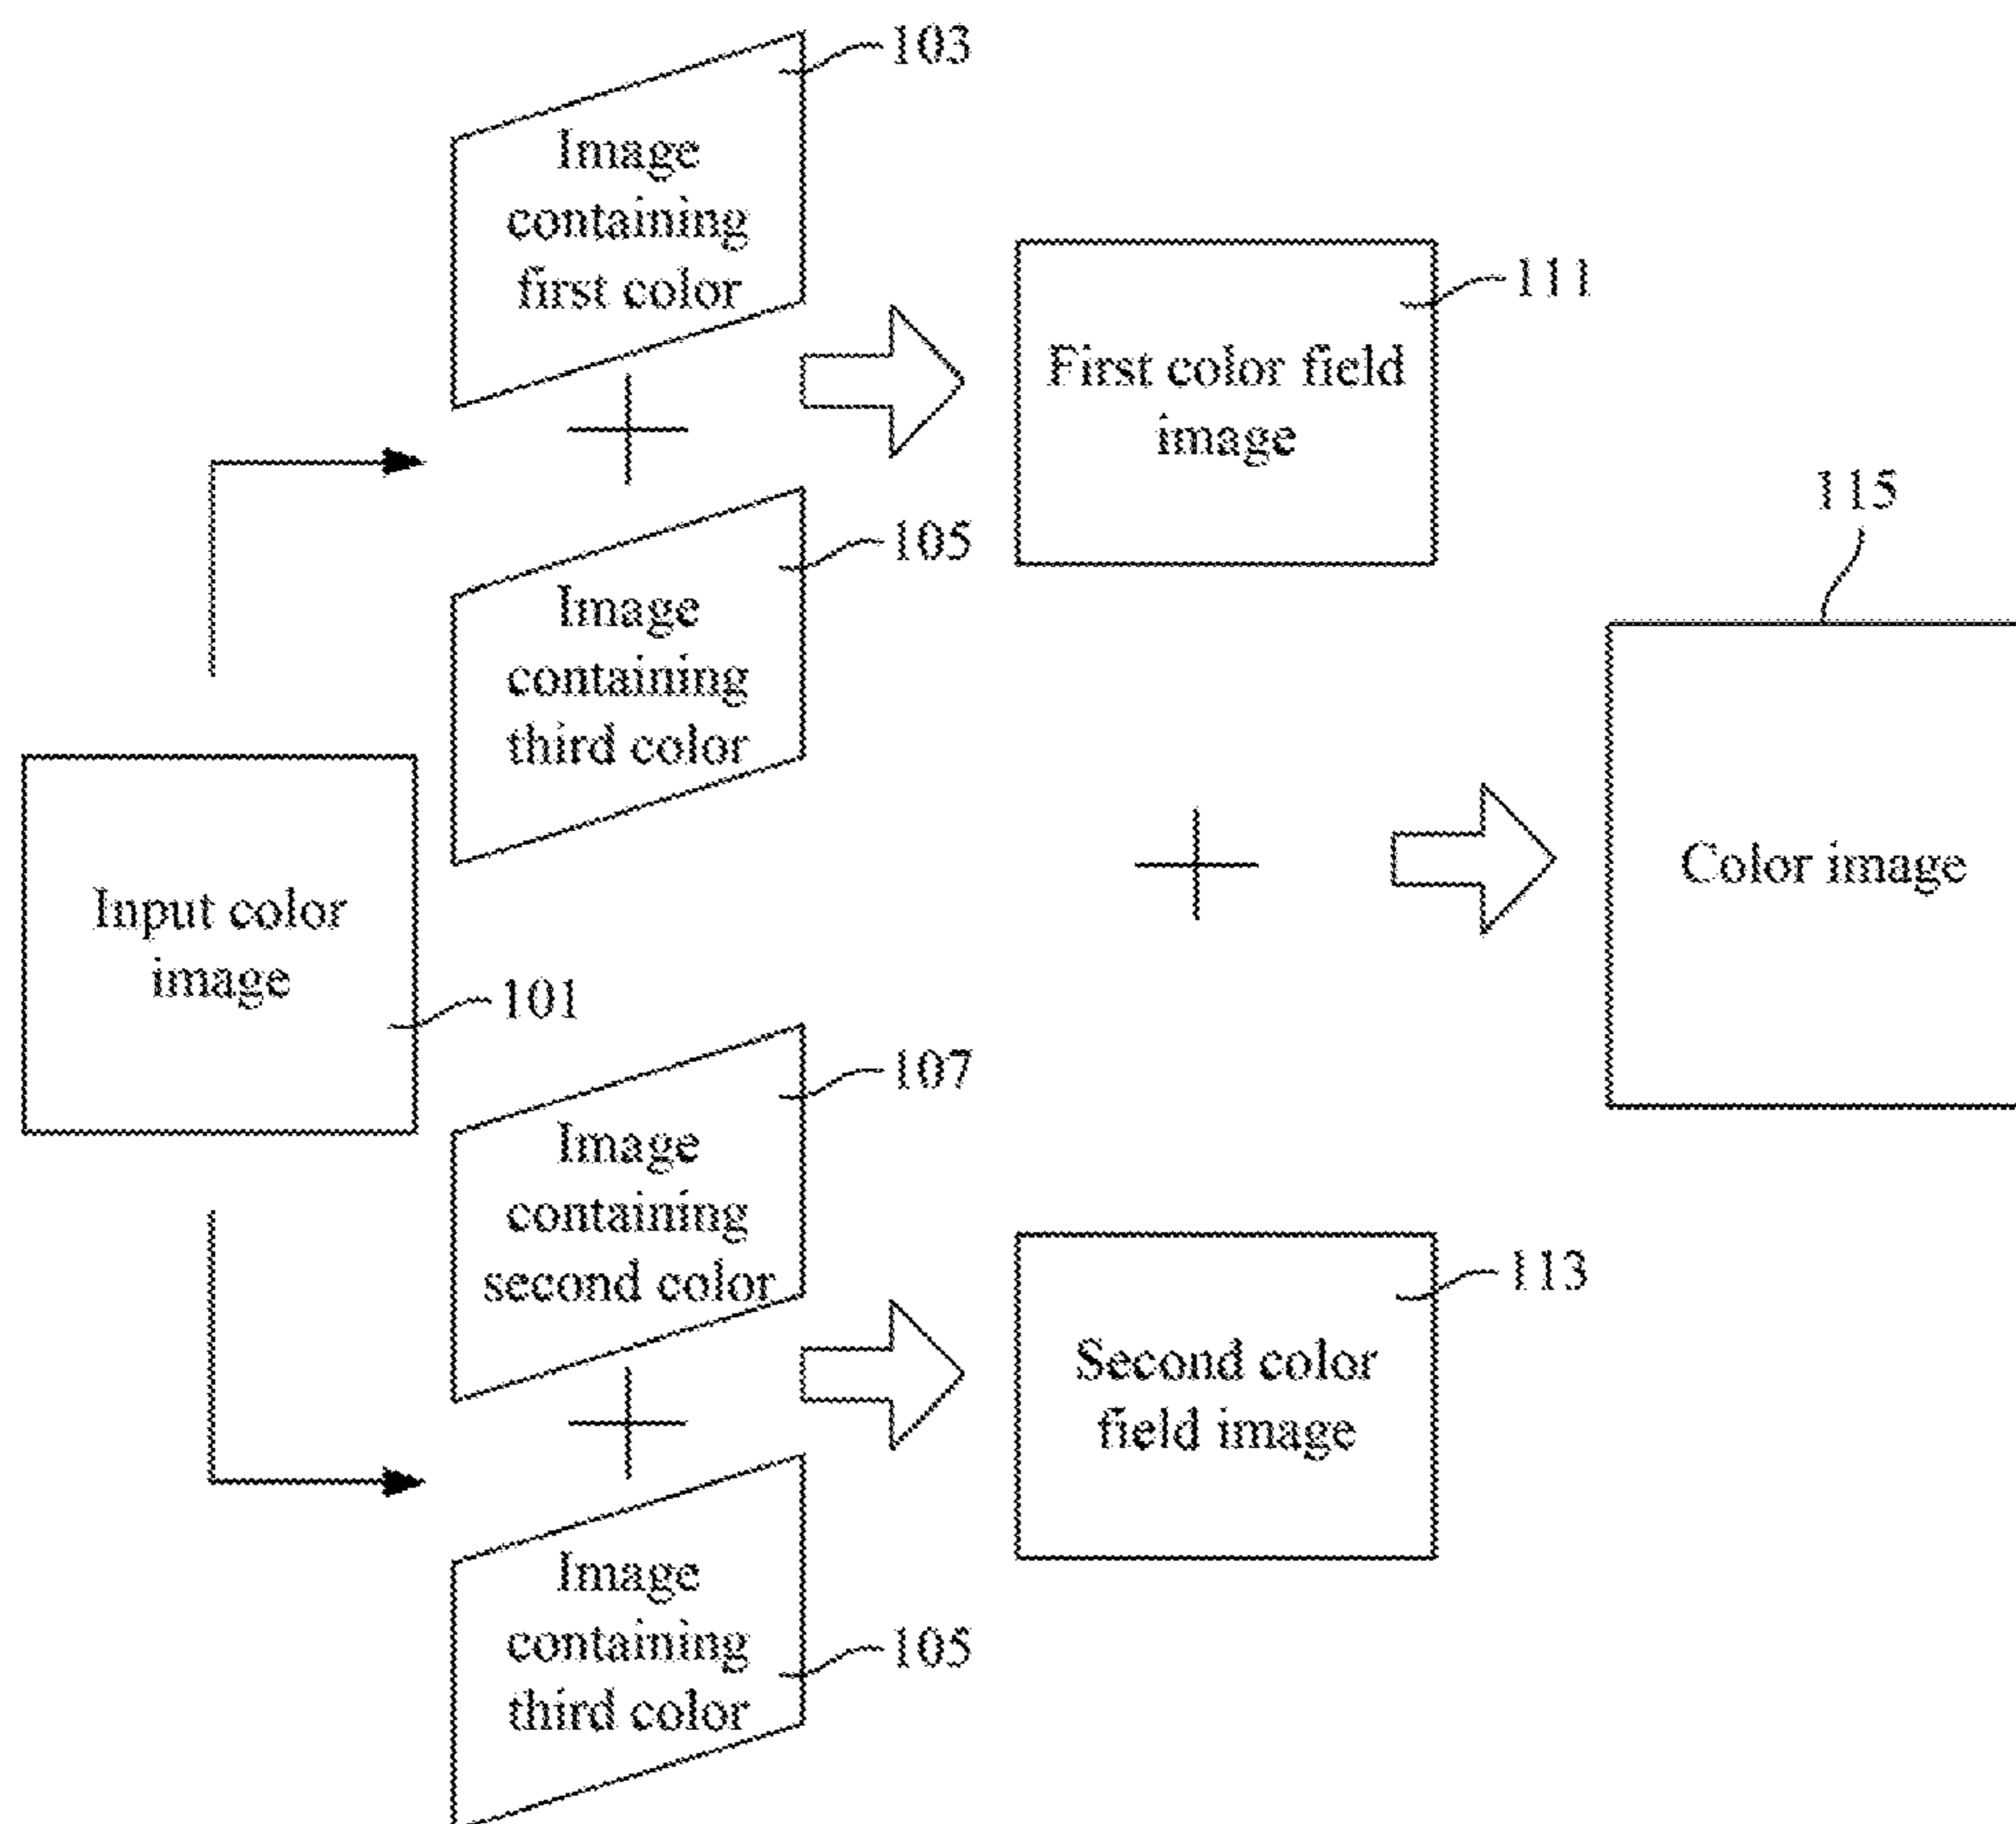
103
Image containing first color

105
Image containing third color

111
First color field image

115

Input color image
101

Color image

107
Image containing second color

113
Second color field image

105
Image containing third color